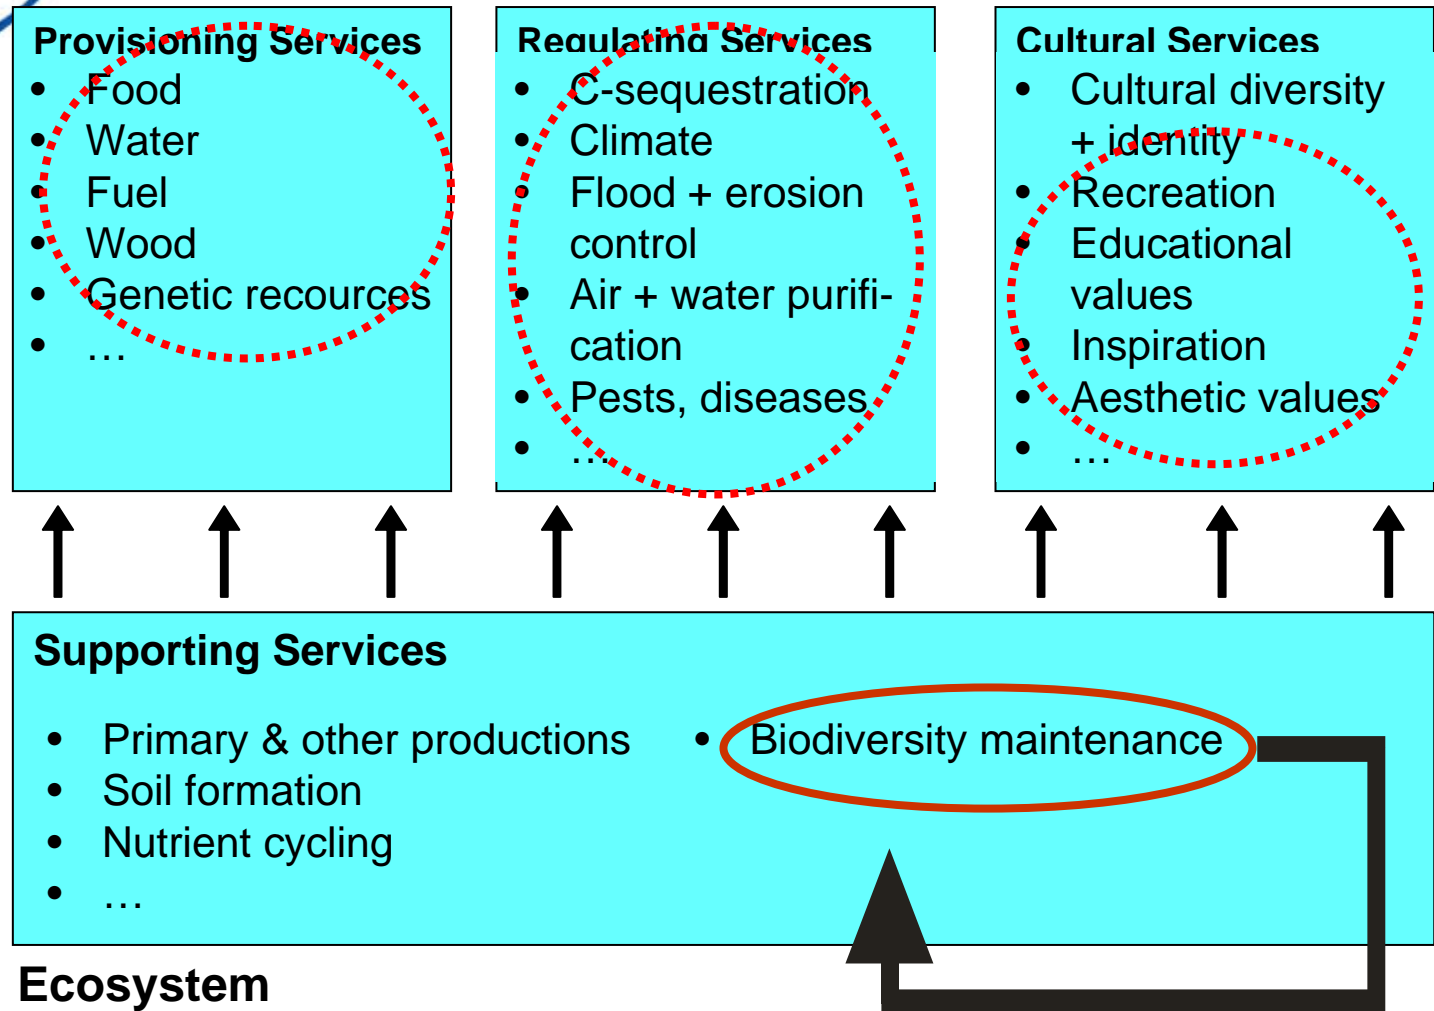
Provisioning Services
- Food
- Water
- Fuel
- Wood
- Genetic recources
- …

Regulating Services
- C-sequestration
- Climate
- Flood + erosion control
- Air + water purification
- Pests, diseases
- …

Cultural Services
- Cultural diversity + identity
- Recreation
- Educational values
- Inspiration
- Aesthetic values
- …

Supporting Services
- Primary & other productions
- Soil formation
- Nutrient cycling
- …
- Biodiversity maintenance

Ecosystem